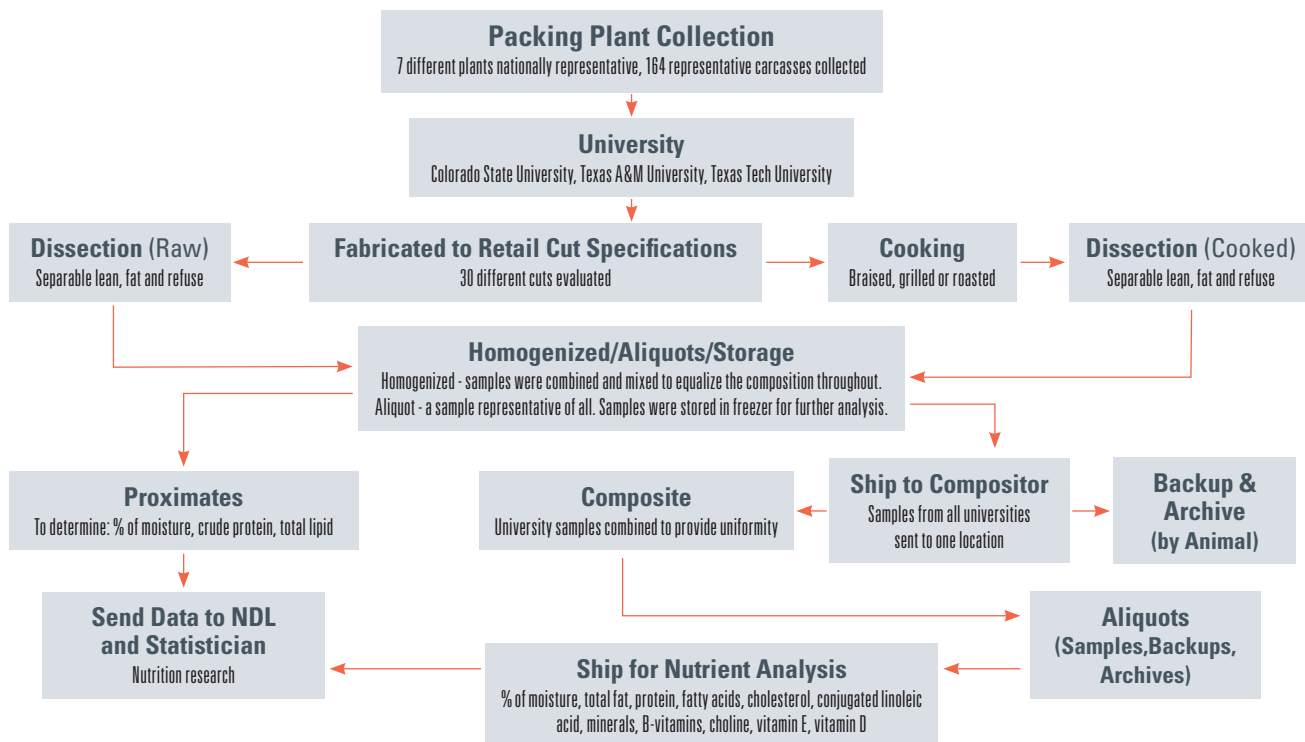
Packing Plant Collection
7 different plants nationally representative, 164 representative carcasses collected

University
Colorado State University, Texas A&M University, Texas Tech University

Dissection (Raw)
Separable lean, fat and refuse

Fabricated to Retail Cut Specifications
30 different cuts evaluated

Cooking
Braised, grilled or roasted

Dissection (Cooked)
Separable lean, fat and refuse

Homogenized/Aliquots/Storage
Homogenized - samples were combined and mixed to equalize the composition throughout.
Aliquot - a sample representative of all. Samples were stored in freezer for further analysis.

Proximates
To determine: % of moisture, crude protein, total lipid

Composite
University samples combined to provide uniformity

Ship to Compositor
Samples from all universities sent to one location

Backup & Archive (by Animal)

Send Data to NDL and Statistician
Nutrition research

Aliquots (Samples,Backups, Archives)

Ship for Nutrient Analysis
% of moisture, total fat, protein, fatty acids, cholesterol, conjugated linoleic acid, minerals, B-vitamins, choline, vitamin E, vitamin D